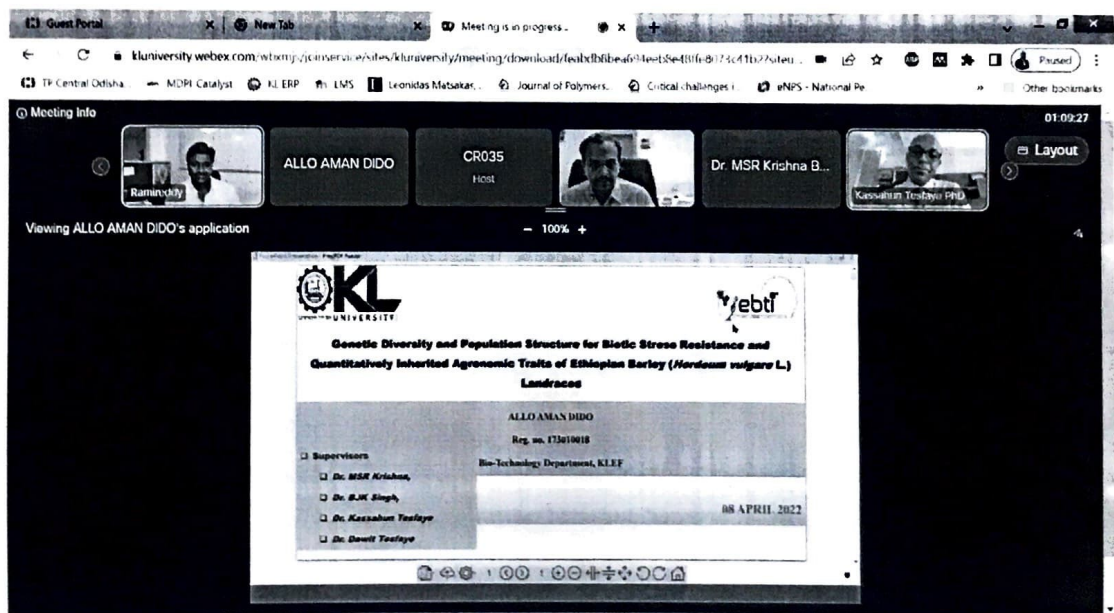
Guest Portal | New Tab | Meeting is in progress

kluniversity.webex.com/wbxmjs/joinservice/sites/kluniversity/meeting/download/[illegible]

Paused

TP Central Odisha | MDPI Catalyst | KL ERP | LMS | Leonidas Matsakas | Journal of Polymers | Critical challenges i | eNPS - National Pe | Other bookmarks

Meeting Info

01:09:27

Ramireddy

ALLO AMAN DIDO

CR035
Host

Dr. MSR Krishna B...

Kassahun Tesfaye PhD

Layout

Viewing ALLO AMAN DIDO's application

− 100% +

KL UNIVERSITY

ebti

Genetic Diversity and Population Structure for Biotic Stress Resistance and Quantitatively Inherited Agronomic Traits of Ethiopian Barley (Hordeum vulgare L.) Landraces

ALLO AMAN DIDO

Reg. no. 173010018

Bio-Technology Department, KLEF

Supervisors
Dr. MSR Krishna,
Dr. BJK Singh,
Dr. Kassahun Tesfaye
Dr. Dawit Tesfaye

08 APRIL 2022